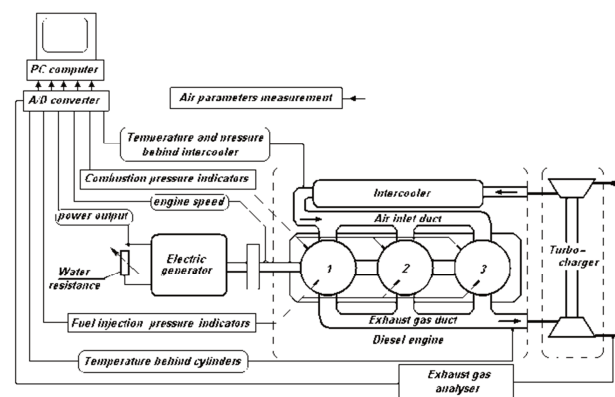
PC computer
A/D converter
Air parameters measurement
Temperature and pressure behind intercooler
Combustion pressure indicators
Intercooler
engine speed
power output
Air inlet duct
Electric generator
Water resistance
1
2
3
Turbo-charger
Fuel injection pressure indicators
Exhaust gas duct
Diesel engine
Temperature behind cylinders
Exhaust gas analyser